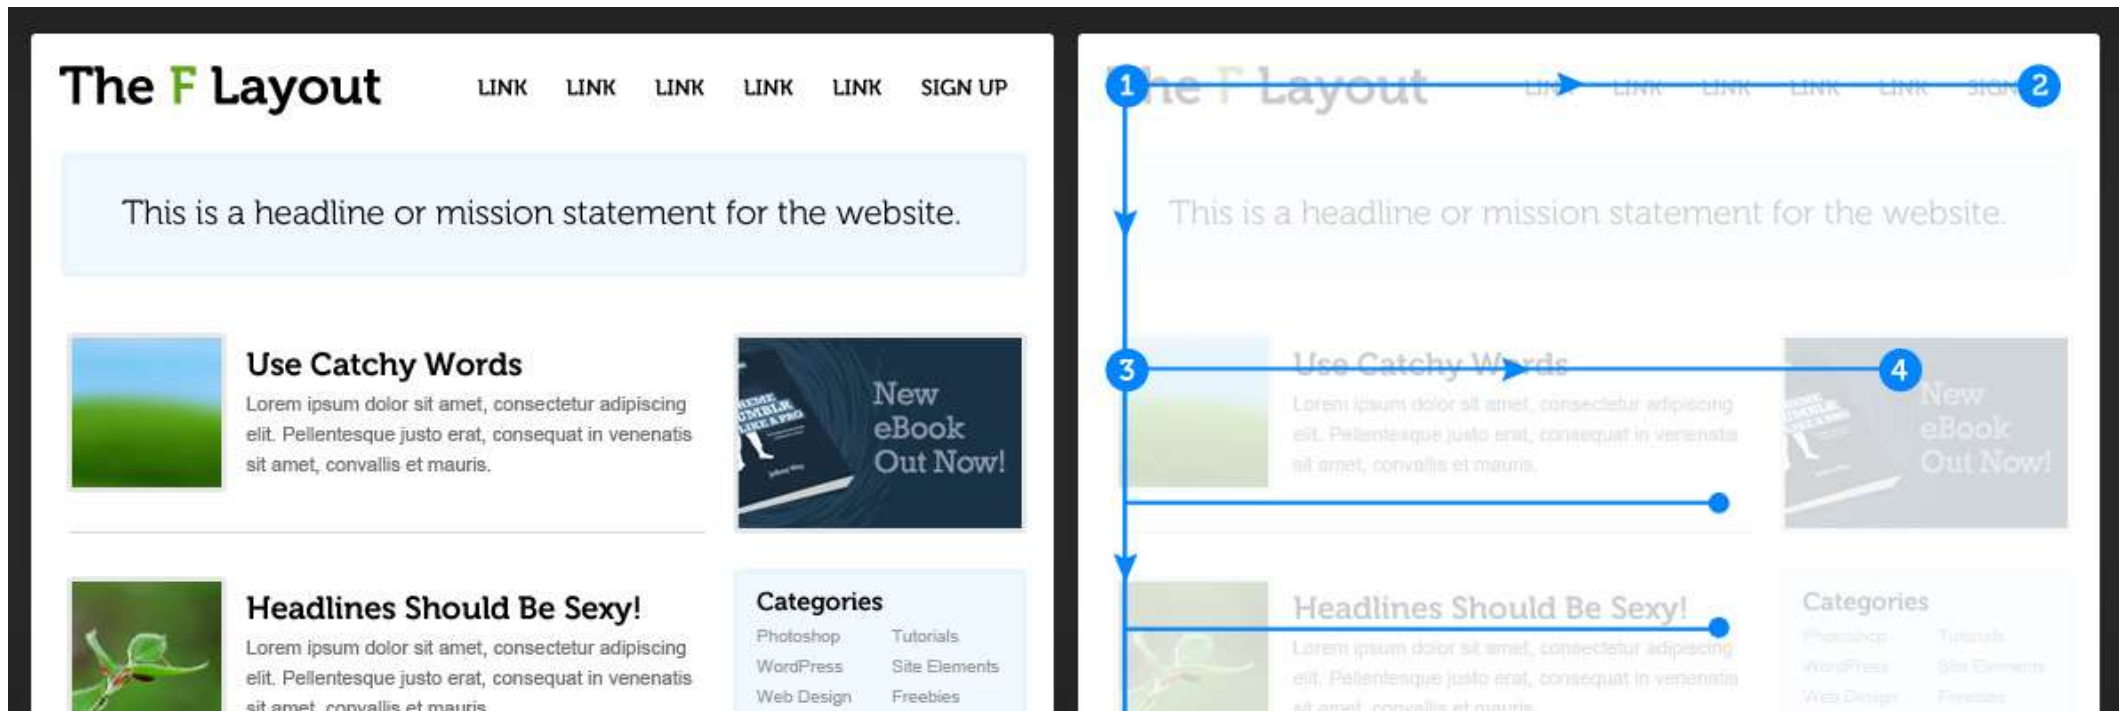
The F Layout

LINK LINK LINK LINK LINK SIGN UP

This is a headline or mission statement for the website.

Use Catchy Words

Lorem ipsum dolor sit amet, consectetur adipiscing elit. Pellentesque justo erat, consequat in venenatis sit amet, convallis et mauris.

New eBook Out Now!

Headlines Should Be Sexy!

Lorem ipsum dolor sit amet, consectetur adipiscing elit. Pellentesque justo erat, consequat in venenatis sit amet, convallis et mauris.

Categories

| Photoshop | Tutorials |
|---|---|
| WordPress | Site Elements |
| Web Design | Freebies |

1

The F Layout

LINK LINK LINK LINK LINK SIGN

2

This is a headline or mission statement for the website.

3

Use Catchy Words

4

New eBook Out Now!

Lorem ipsum dolor sit amet, consectetur adipiscing elit. Pellentesque justo erat, consequat in venenatis sit amet, convallis et mauris.

Headlines Should Be Sexy!

Lorem ipsum dolor sit amet, consectetur adipiscing elit. Pellentesque justo erat, consequat in venenatis sit amet, convallis et mauris.

Categories

| Photoshop | Tutorials |
|---|---|
| WordPress | Site Elements |
| Web Design | Freebies |